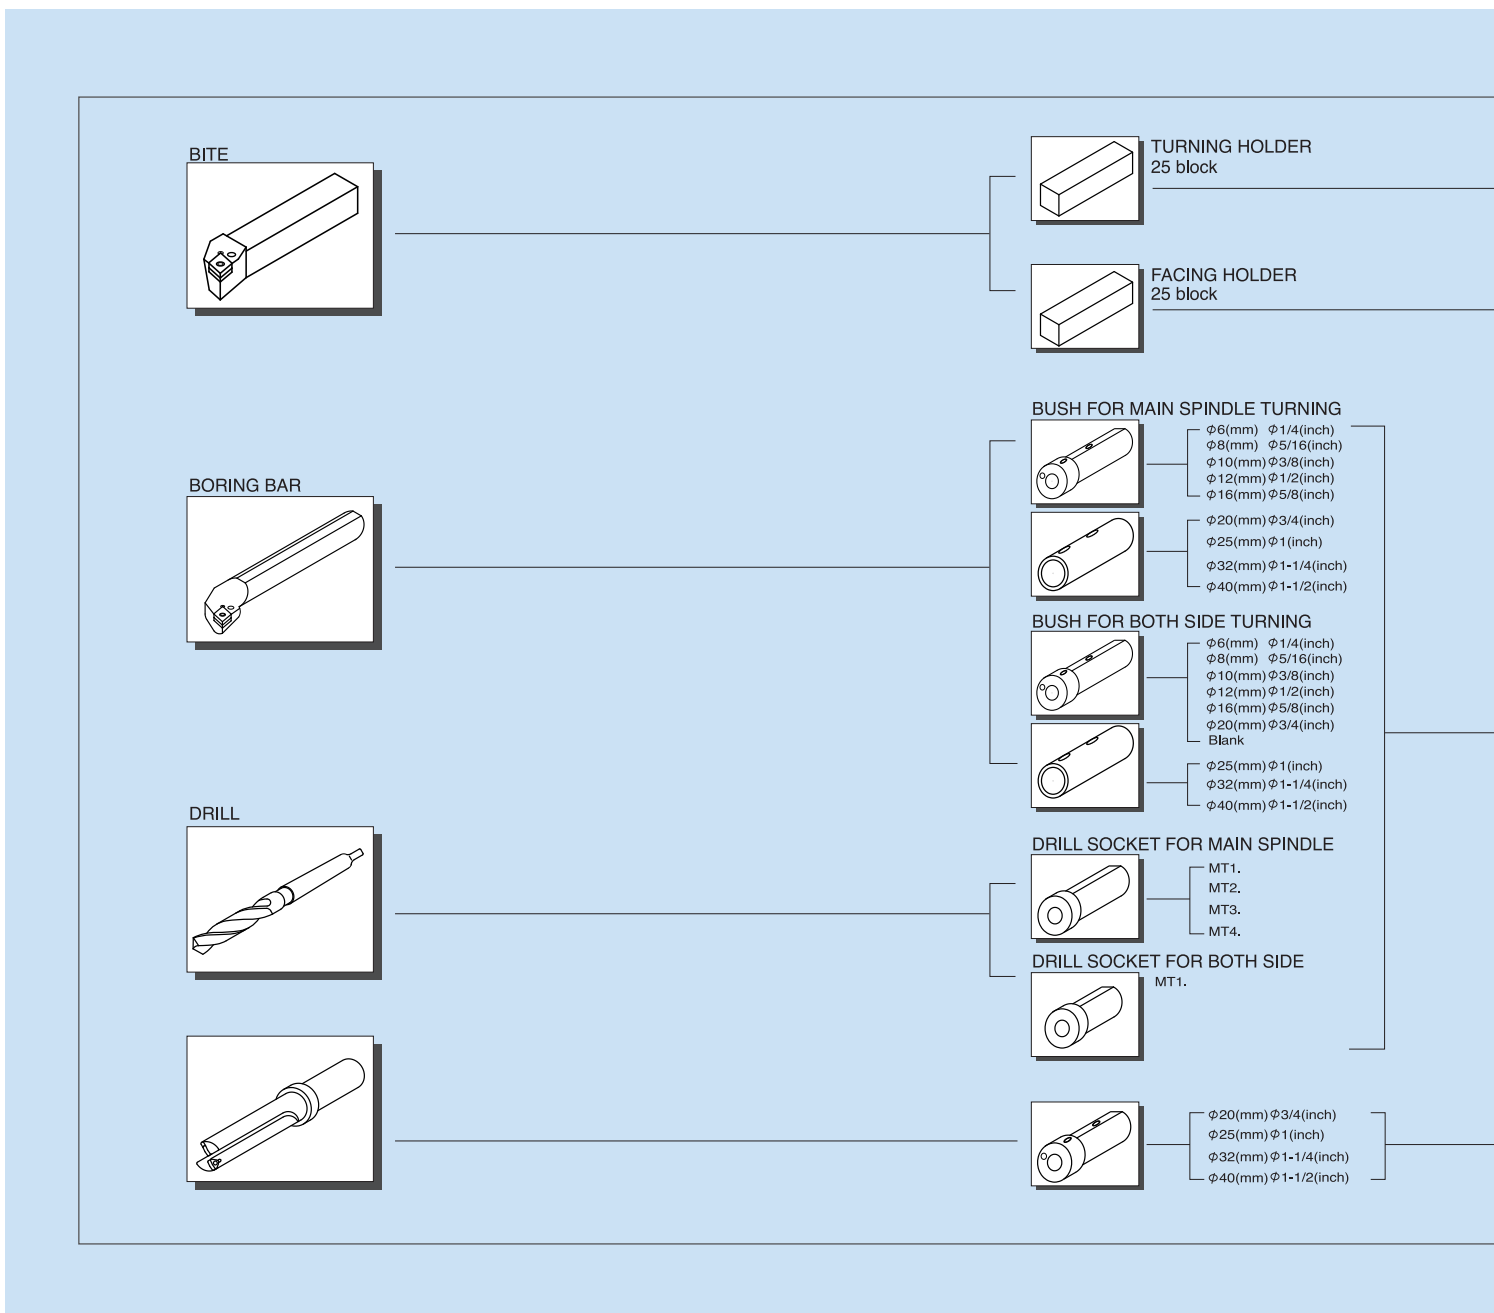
BITE

TURNING HOLDER
25 block

FACING HOLDER
25 block

BORING BAR

BUSH FOR MAIN SPINDLE TURNING

φ6(mm) φ1/4(inch)
φ8(mm) φ5/16(inch)
φ10(mm) φ3/8(inch)
φ12(mm) φ1/2(inch)
φ16(mm) φ5/8(inch)

φ20(mm) φ3/4(inch)
φ25(mm) φ1(inch)
φ32(mm) φ1-1/4(inch)
φ40(mm) φ1-1/2(inch)

BUSH FOR BOTH SIDE TURNING

φ6(mm) φ1/4(inch)
φ8(mm) φ5/16(inch)
φ10(mm) φ3/8(inch)
φ12(mm) φ1/2(inch)
φ16(mm) φ5/8(inch)
φ20(mm) φ3/4(inch)
Blank

φ25(mm) φ1(inch)
φ32(mm) φ1-1/4(inch)
φ40(mm) φ1-1/2(inch)

DRILL

DRILL SOCKET FOR MAIN SPINDLE

MT1.
MT2.
MT3.
MT4.

DRILL SOCKET FOR BOTH SIDE

MT1.

φ20(mm) φ3/4(inch)
φ25(mm) φ1(inch)
φ32(mm) φ1-1/4(inch)
φ40(mm) φ1-1/2(inch)